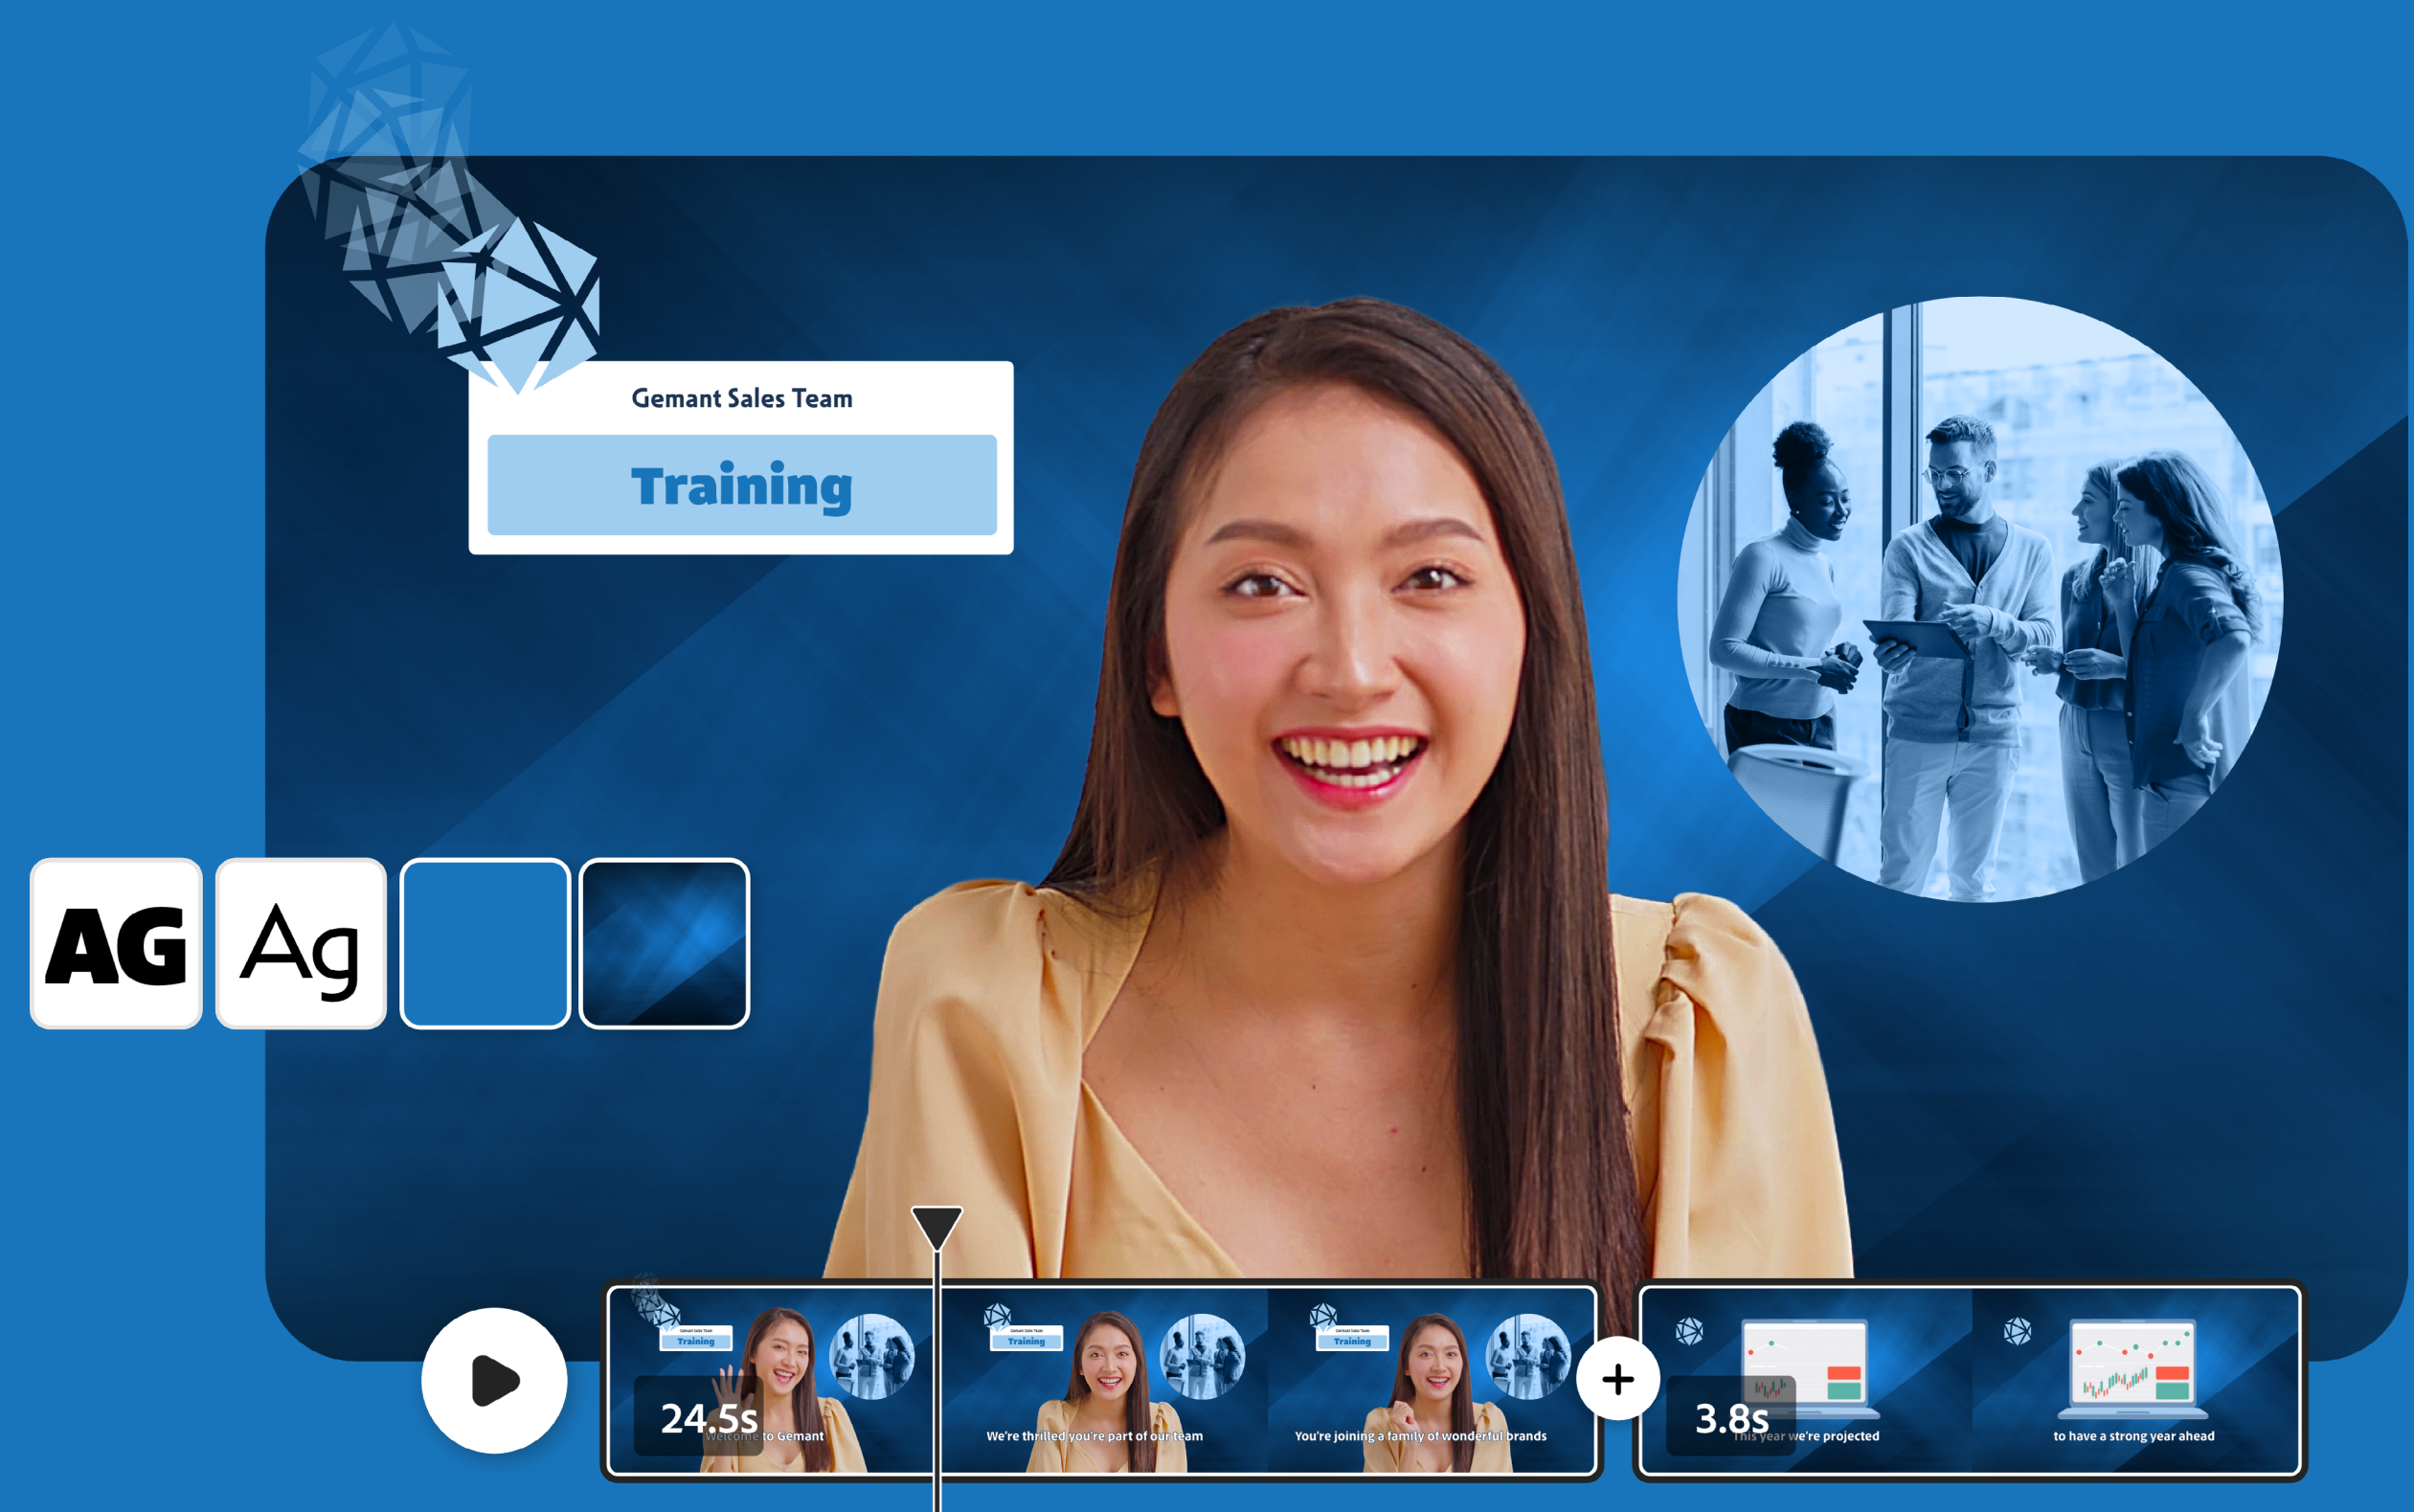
Gemant Sales Team

Training

AG

Ag

Gemant Sales Team
Training

24.5s

Welcome to Gemant

Gemant Sales Team
Training

We're thrilled you're part of our team

Gemant Sales Team
Training

You're joining a family of wonderful brands

+

3.8s

This year we're projected

to have a strong year ahead